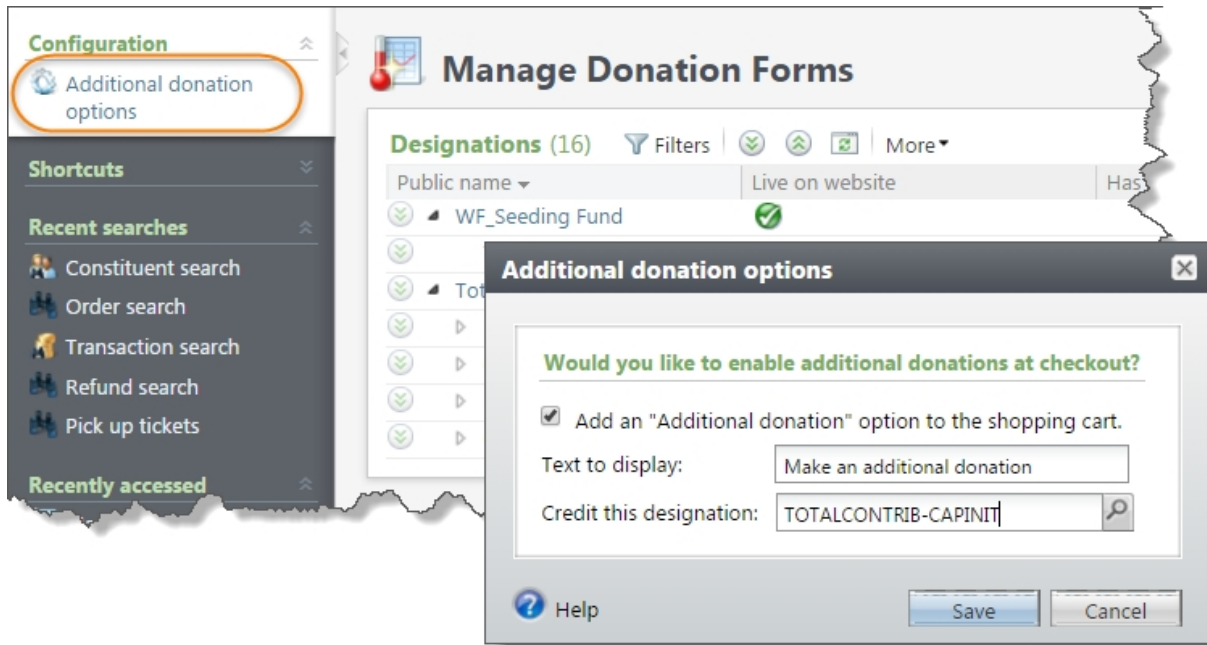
Configuration

Additional donation options

Shortcuts

Recent searches

Constituent search

Order search

Transaction search

Refund search

Pick up tickets

Recently accessed

Manage Donation Forms

Designations (16) Filters More

| Public name | Live on website | Has |
|---|---|---|
| WF_Seeding Fund | | |
| | | |
| Tot | | |

Additional donation options

Would you like to enable additional donations at checkout?

Add an "Additional donation" option to the shopping cart.

Text to display: Make an additional donation

Credit this designation: TOTALCONTRIB-CAPINIT

Help

Save Cancel